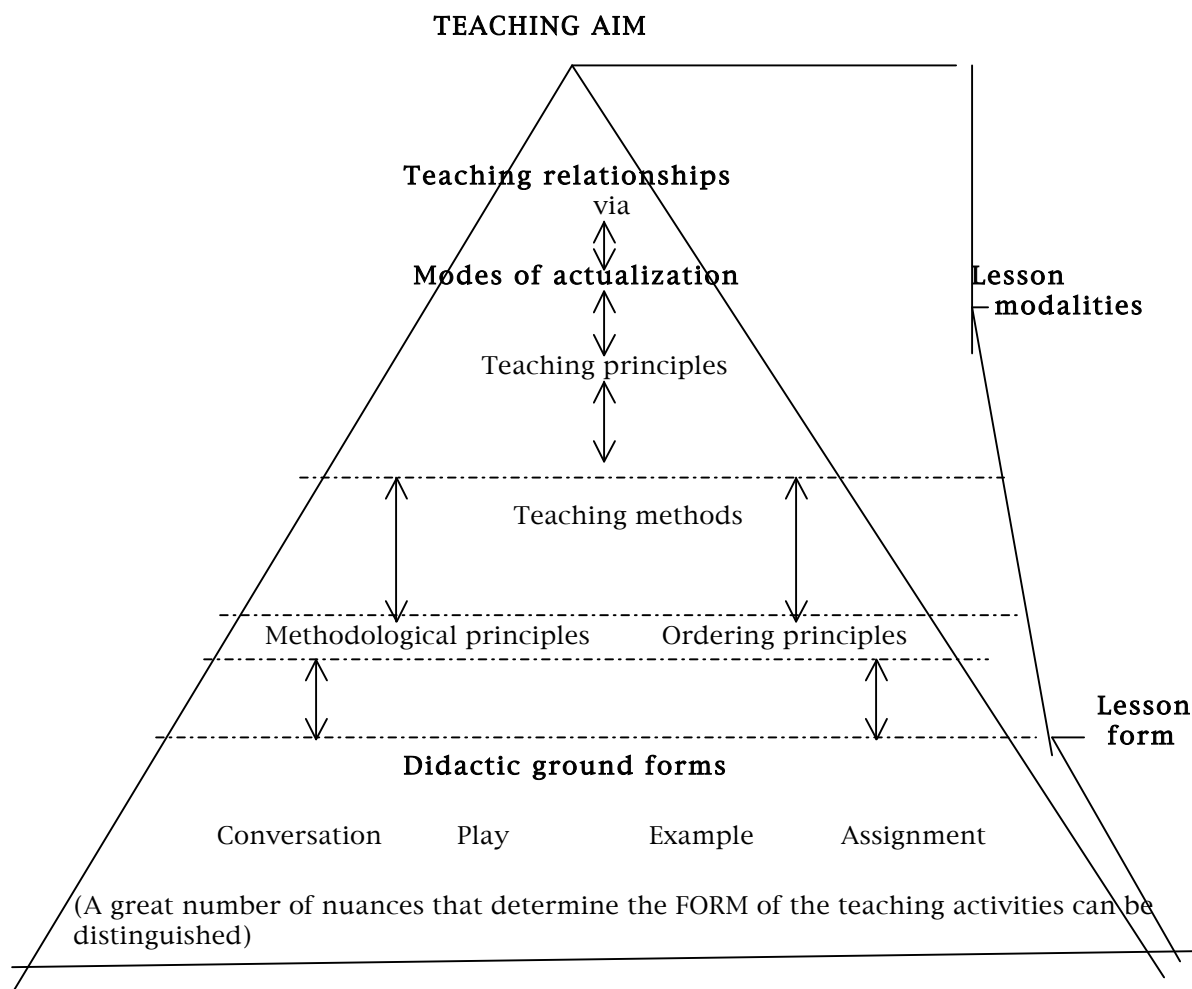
TEACHING AIM

Teaching relationships
via
Modes of actualization
Teaching principles

Lesson modalities

Teaching methods

Methodological principles Ordering principles

Lesson form

Didactic ground forms

Conversation Play Example Assignment

(A great number of nuances that determine the FORM of the teaching activities can be distinguished)